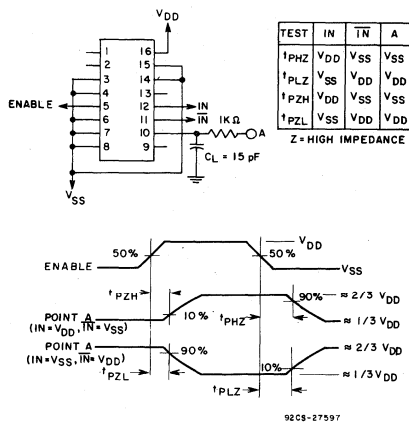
$V_{DD}$

1 16
2 15
3 14
4 13
5 12
6 11
7 10
8 9

ENABLE

IN
$\overline{IN}$

1K Ω
A

$C_L$ = 15 pF

$V_{SS}$

| TEST | IN | $\overline{IN}$ | A |
|---|---|---|---|
| $t_{PHZ}$ | $V_{DD}$ | $V_{SS}$ | $V_{SS}$ |
| $t_{PLZ}$ | $V_{SS}$ | $V_{DD}$ | $V_{DD}$ |
| $t_{PZH}$ | $V_{DD}$ | $V_{SS}$ | $V_{SS}$ |
| $t_{PZL}$ | $V_{SS}$ | $V_{DD}$ | $V_{DD}$ |

Z = HIGH IMPEDANCE

ENABLE
50%
50%
$V_{DD}$
$V_{SS}$

POINT A
($IN=V_{DD}$, $\overline{IN}=V_{SS}$)
$t_{PZH}$
10%
$t_{PHZ}$
90%
≈ 2/3 $V_{DD}$
≈ 1/3 $V_{DD}$

POINT A
($IN=V_{SS}$, $\overline{IN}=V_{DD}$)
90%
$t_{PZL}$
10%
$t_{PLZ}$
≈ 2/3 $V_{DD}$
≈ 1/3 $V_{DD}$

92CS-27597